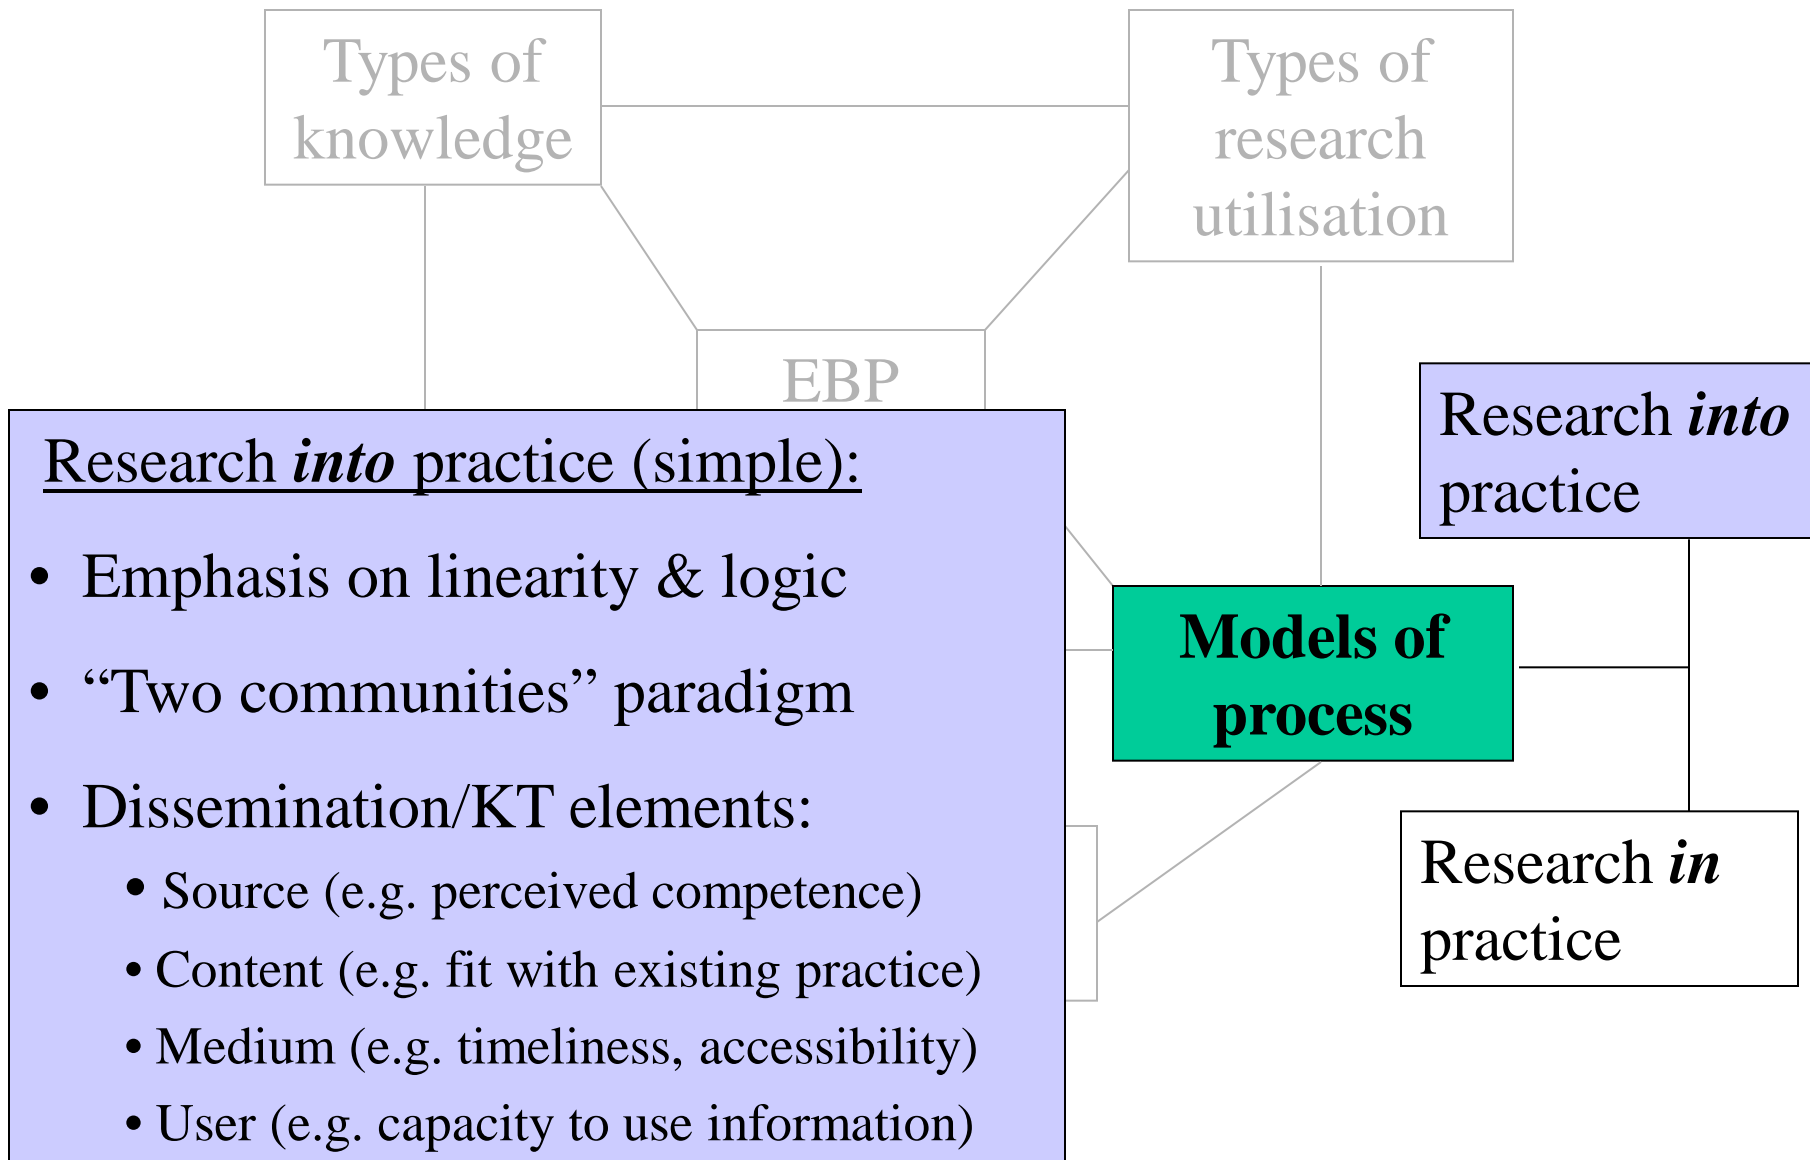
Types of knowledge

Types of research utilisation

EBP

Research *into* practice (simple):

- Emphasis on linearity & logic
- “Two communities” paradigm
- Dissemination/KT elements:
  - Source (e.g. perceived competence)
  - Content (e.g. fit with existing practice)
  - Medium (e.g. timeliness, accessibility)
  - User (e.g. capacity to use information)

Models of process

Research ***into*** practice

Research ***in*** practice